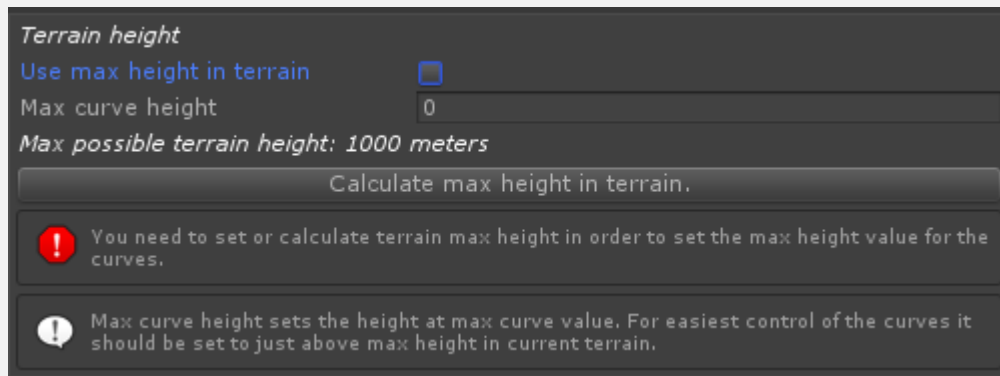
Terrain height
Use max height in terrain
Max curve height 0
Max possible terrain height: 1000 meters
Calculate max height in terrain.

You need to set or calculate terrain max height in order to set the max height value for the curves.

Max curve height sets the height at max curve value. For easiest control of the curves it should be set to just above max height in current terrain.